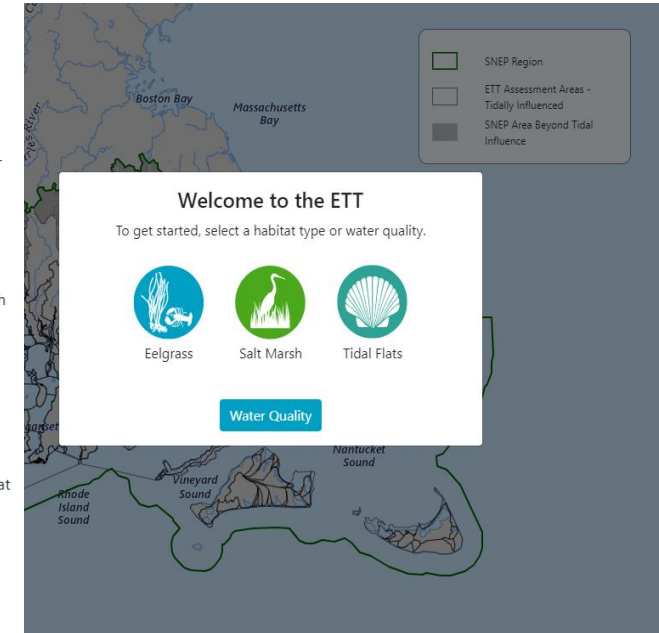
SNEP Region

ETT Assessment Areas - Tidally Influenced

SNEP Area Beyond Tidal Influence

Boston Bay

Massachusetts Bay

Welcome to the ETT

To get started, select a habitat type or water quality.

Eelgrass

Salt Marsh

Tidal Flats

Water Quality

Nantucket Sound

Vineyard Sound

Rhode Island Sound